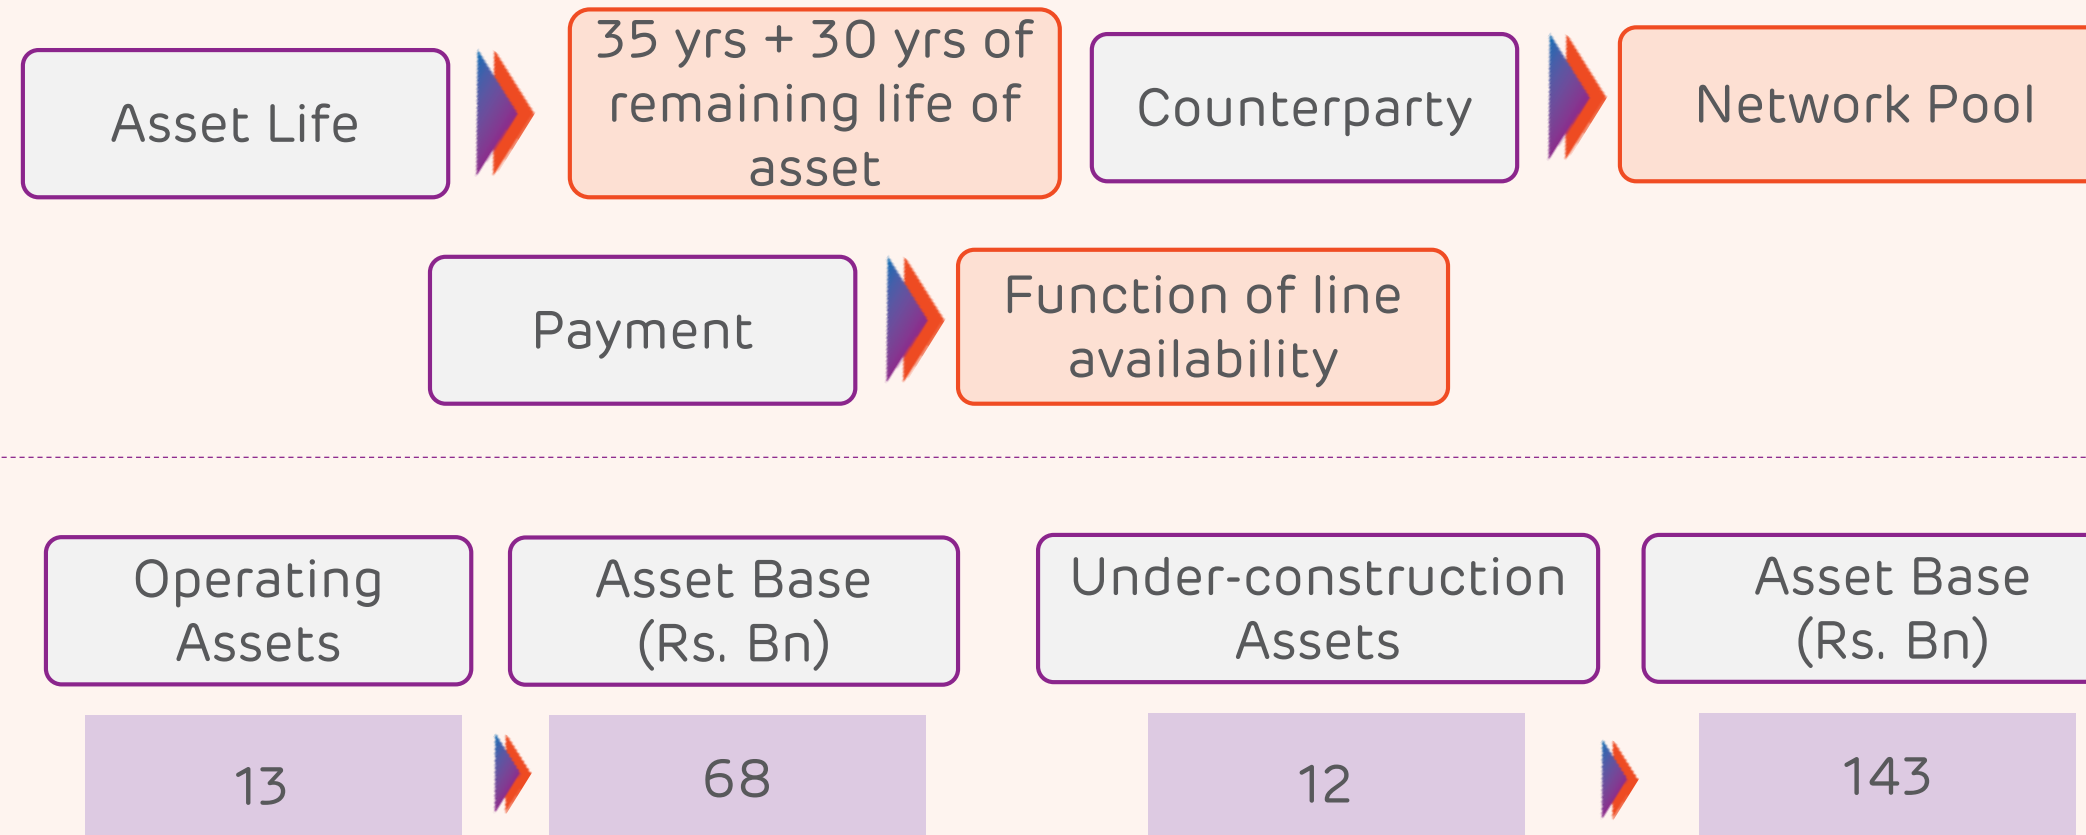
Asset Life

35 yrs + 30 yrs of remaining life of asset

Counterparty

Network Pool

Payment

Function of line availability

Operating Assets

13

Asset Base (Rs. Bn)

68

Under-construction Assets

12

Asset Base (Rs. Bn)

143